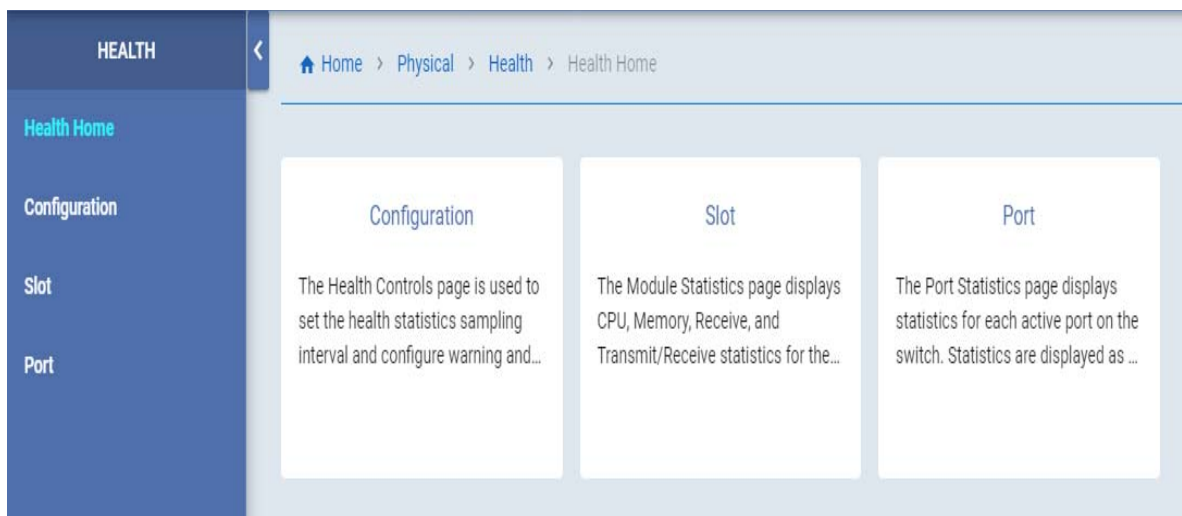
HEALTH

Health Home

Configuration

Slot

Port

Home › Physical › Health › Health Home

Configuration

The Health Controls page is used to set the health statistics sampling interval and configure warning and...

Slot

The Module Statistics page displays CPU, Memory, Receive, and Transmit/Receive statistics for the...

Port

The Port Statistics page displays statistics for each active port on the switch. Statistics are displayed as ...